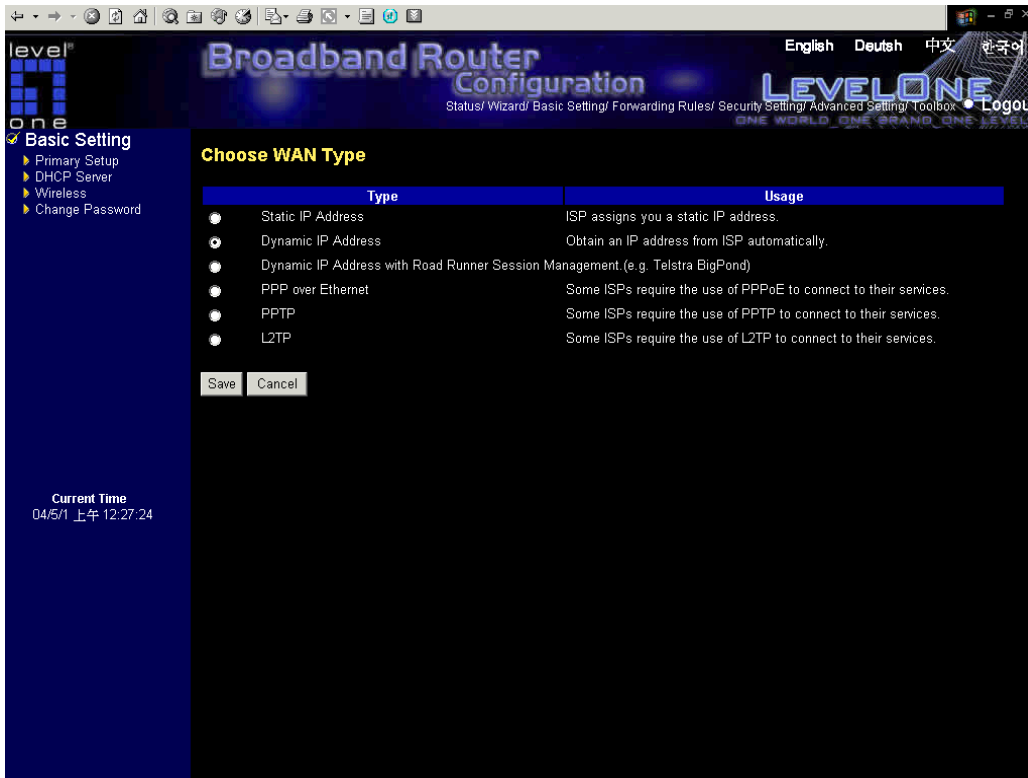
level one

Broadband Router Configuration

English Deutsh 中文 한국어

LEVELONE
ONE WORLD ONE BRAND ONE LEVEL

Status/ Wizard/ Basic Setting/ Forwarding Rules/ Security Setting/ Advanced Setting/ Toolbox Logou

Basic Setting
Primary Setup
DHCP Server
Wireless
Change Password

Choose WAN Type

| Type | Usage |
|---|---|
| Static IP Address | ISP assigns you a static IP address. |
| Dynamic IP Address | Obtain an IP address from ISP automatically. |
| Dynamic IP Address with Road Runner Session Management.(e.g. Telstra BigPond) | |
| PPP over Ethernet | Some ISPs require the use of PPPoE to connect to their services. |
| PPTP | Some ISPs require the use of PPTP to connect to their services. |
| L2TP | Some ISPs require the use of L2TP to connect to their services. |

Save Cancel

Current Time
04/5/1 上午 12:27:24